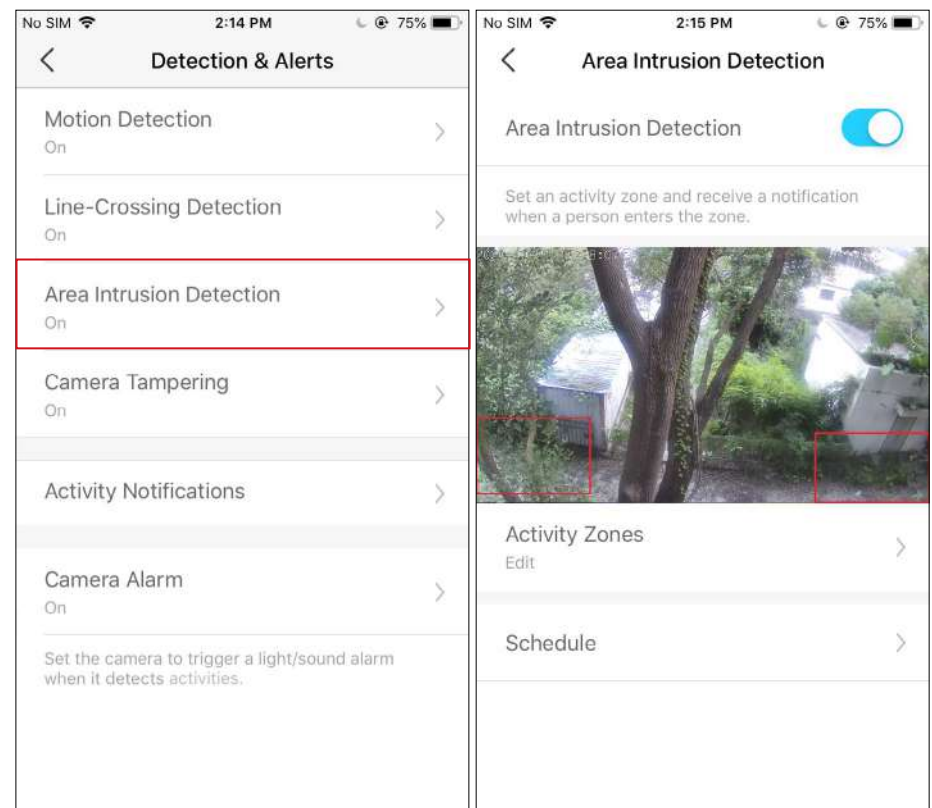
No SIM 2:14 PM 75%

Detection & Alerts

Motion Detection
On

Line-Crossing Detection
On

Area Intrusion Detection
On

Camera Tampering
On

Activity Notifications

Camera Alarm
On

Set the camera to trigger a light/sound alarm when it detects activities.

No SIM 2:15 PM 75%

Area Intrusion Detection

Area Intrusion Detection

Set an activity zone and receive a notification when a person enters the zone.

Activity Zones
Edit

Schedule